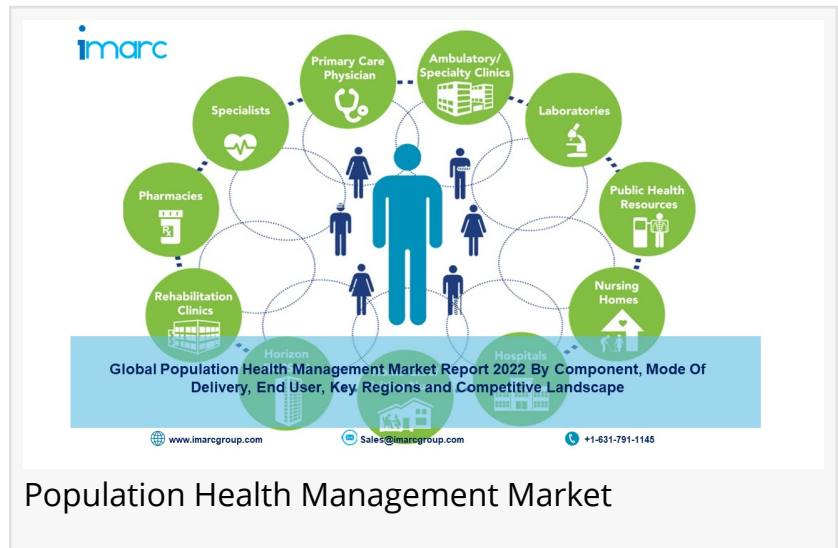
imarc

Primary Care Physician

Ambulatory/ Specialty Clinics

Specialists

Laboratories

Pharmacies

Public Health Resources

Rehabilitation Clinics

Nursing Homes

Horizon

Hospitals

Global Population Health Management Market Report 2022 By Component, Mode Of Delivery, End User, Key Regions and Competitive Landscape

www.imarcgroup.com

Sales@imarcgroup.com

+1-631-791-1145

Population Health Management Market